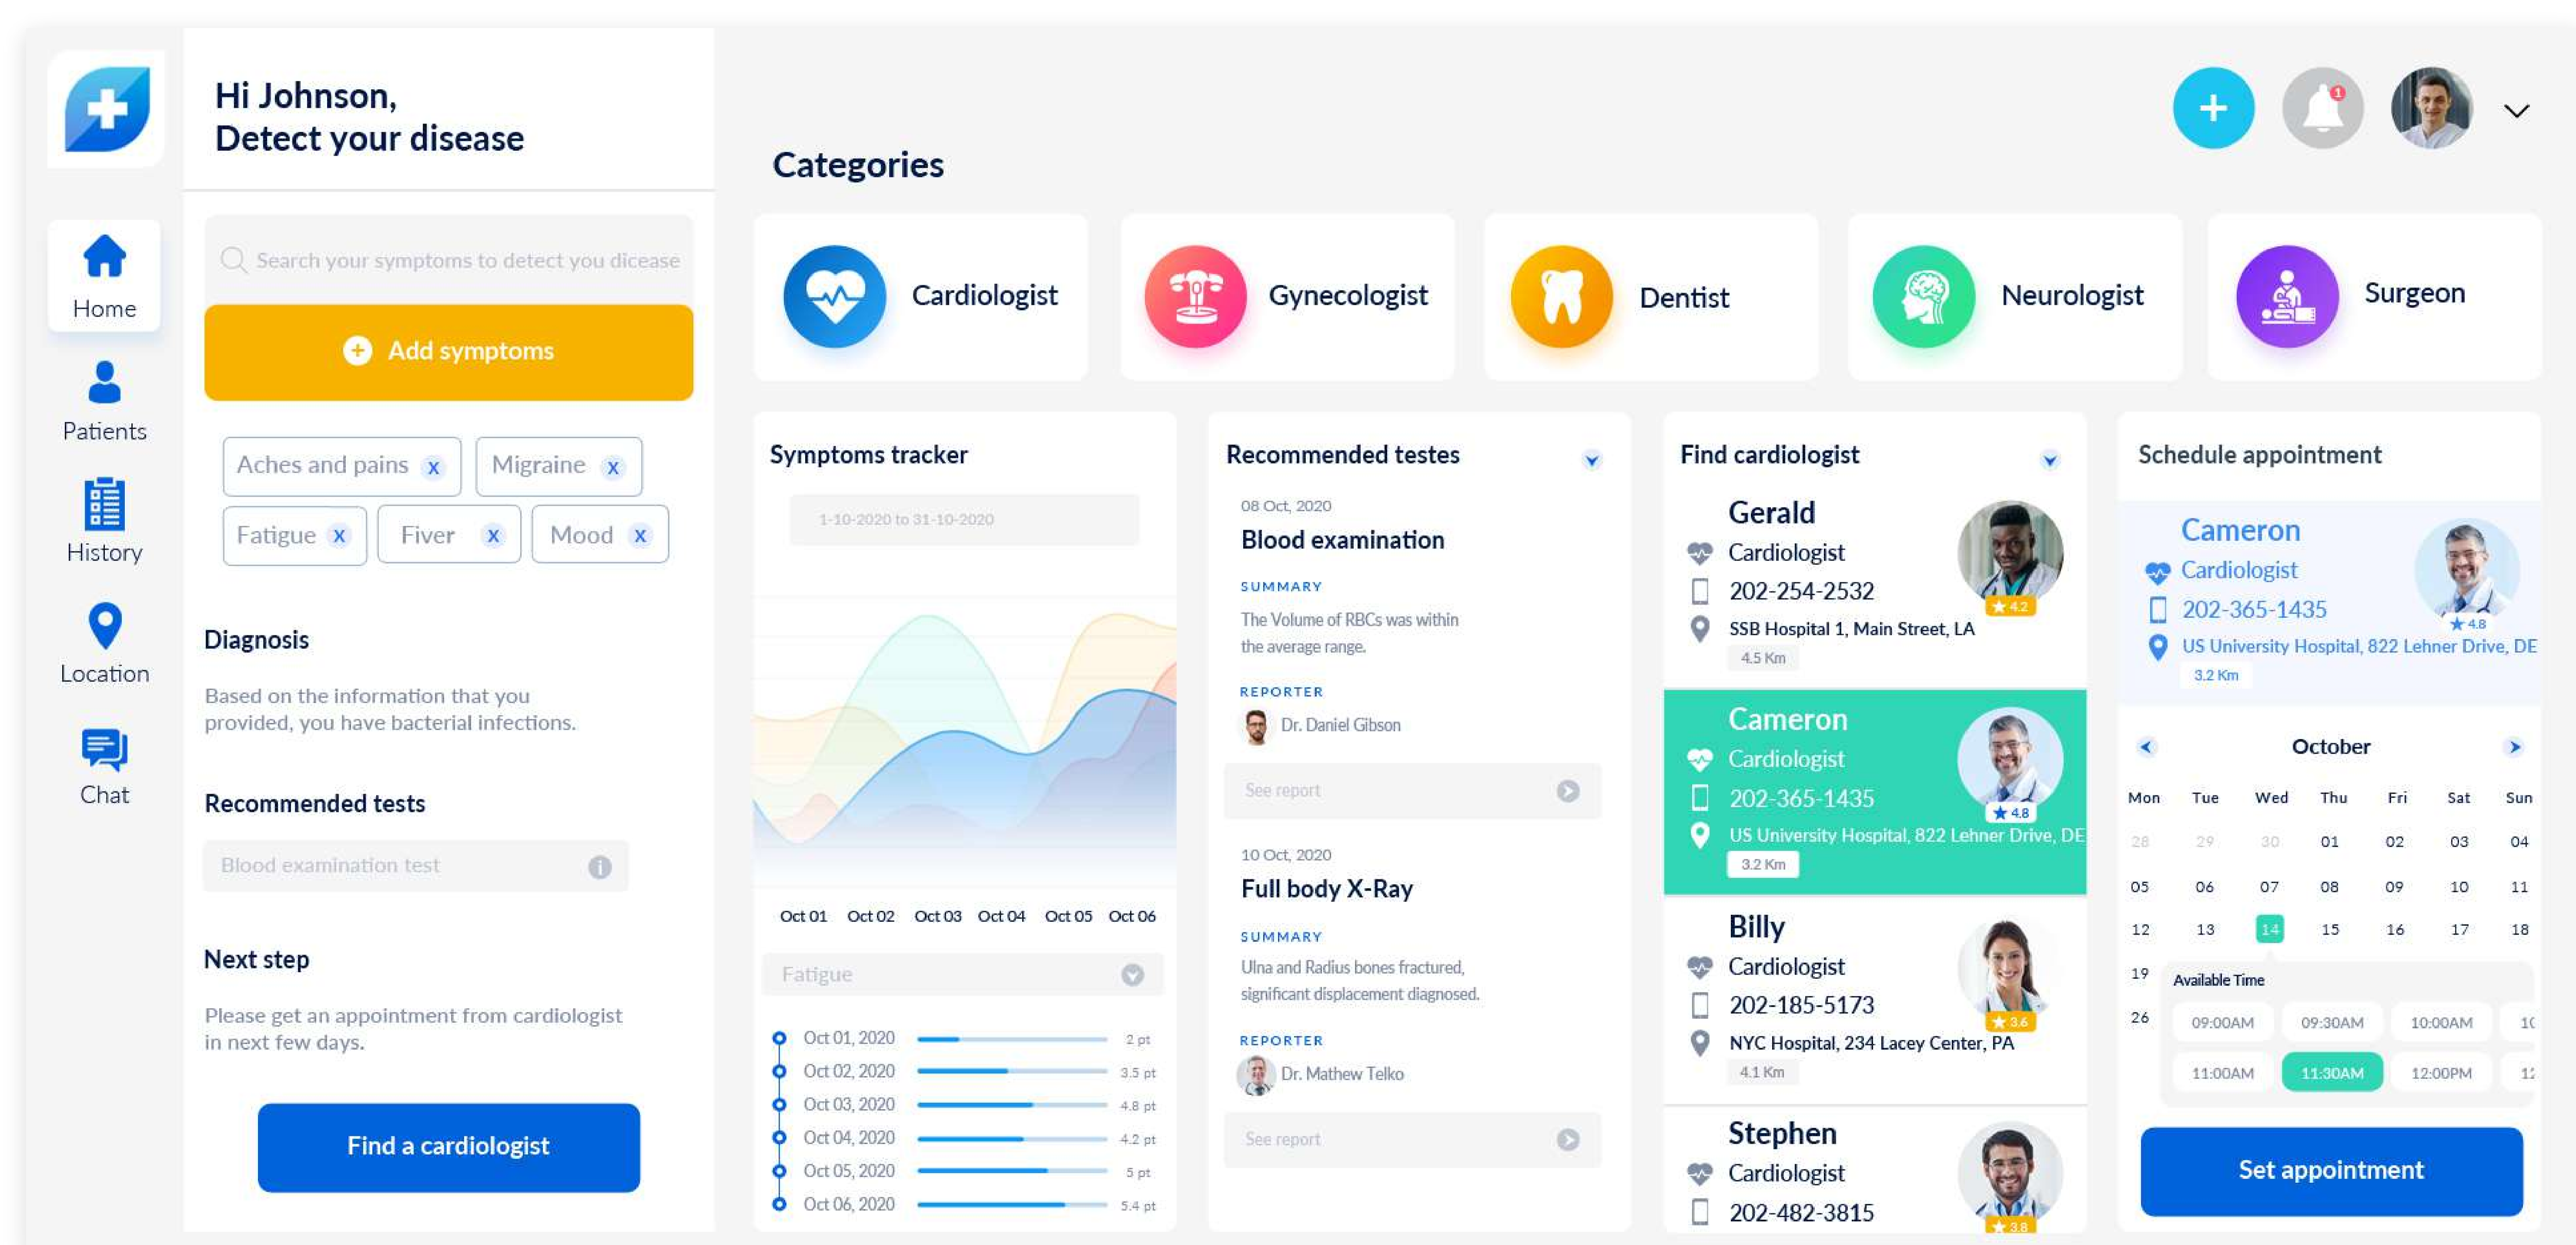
Home
Patients
History
Location
Chat

Hi Johnson,
Detect your disease

Search your symptoms to detect you dicease

Add symptoms

Aches and pains x
Migraine x
Fatigue x
Fiver x
Mood x

Diagnosis

Based on the information that you provided, you have bacterial infections.

Recommended tests

Blood examination test

Next step

Please get an appointment from cardiologist in next few days.

Find a cardiologist

1

Categories

Cardiologist
Gynecologist
Dentist
Neurologist
Surgeon

Symptoms tracker

1-10-2020 to 31-10-2020

Oct 01 Oct 02 Oct 03 Oct 04 Oct 05 Oct 06

Fatigue

Oct 01, 2020 2 pt
Oct 02, 2020 3.5 pt
Oct 03, 2020 4.8 pt
Oct 04, 2020 4.2 pt
Oct 05, 2020 5 pt
Oct 06, 2020 5.4 pt

Recommended testes

08 Oct, 2020
Blood examination
SUMMARY
The Volume of RBCs was within the average range.
REPORTER
Dr. Daniel Gibson
See report

10 Oct, 2020
Full body X-Ray
SUMMARY
Ulna and Radius bones fractured, significant displacement diagnosed.
REPORTER
Dr. Mathew Telko
See report

Find cardiologist

Gerald
Cardiologist
202-254-2532
SSB Hospital 1, Main Street, LA
4.5 Km
4.2

Cameron
Cardiologist
202-365-1435
US University Hospital, 822 Lehner Drive, DE
3.2 Km
4.8

Billy
Cardiologist
202-185-5173
NYC Hospital, 234 Lacey Center, PA
4.1 Km
3.6

Stephen
Cardiologist
202-482-3815
3.8

Schedule appointment

Cameron
Cardiologist
202-365-1435
US University Hospital, 822 Lehner Drive, DE
3.2 Km
4.8

October

| Mon | Tue | Wed | Thu | Fri | Sat | Sun |
|---|---|---|---|---|---|---|
| 28 | 29 | 30 | 01 | 02 | 03 | 04 |
| 05 | 06 | 07 | 08 | 09 | 10 | 11 |
| 12 | 13 | 14 | 15 | 16 | 17 | 18 |
| 19 | | | | | | |
| 26 | | | | | | |

Available Time
09:00AM 09:30AM 10:00AM 1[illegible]
11:00AM 11:30AM 12:00PM 1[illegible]

Set appointment